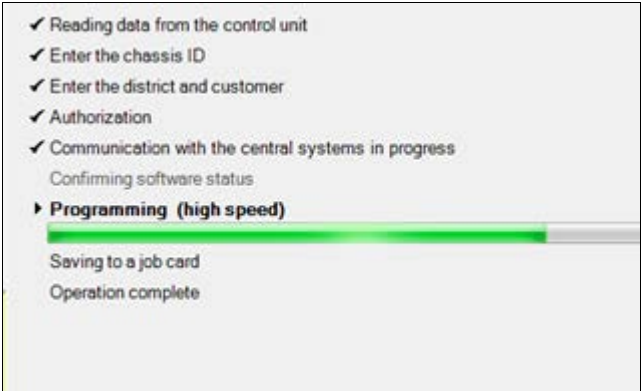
✓ Reading data from the control unit
✓ Enter the chassis ID
✓ Enter the district and customer
✓ Authorization
✓ Communication with the central systems in progress
Confirming software status
▸ Programming (high speed)
Saving to a job card
Operation complete